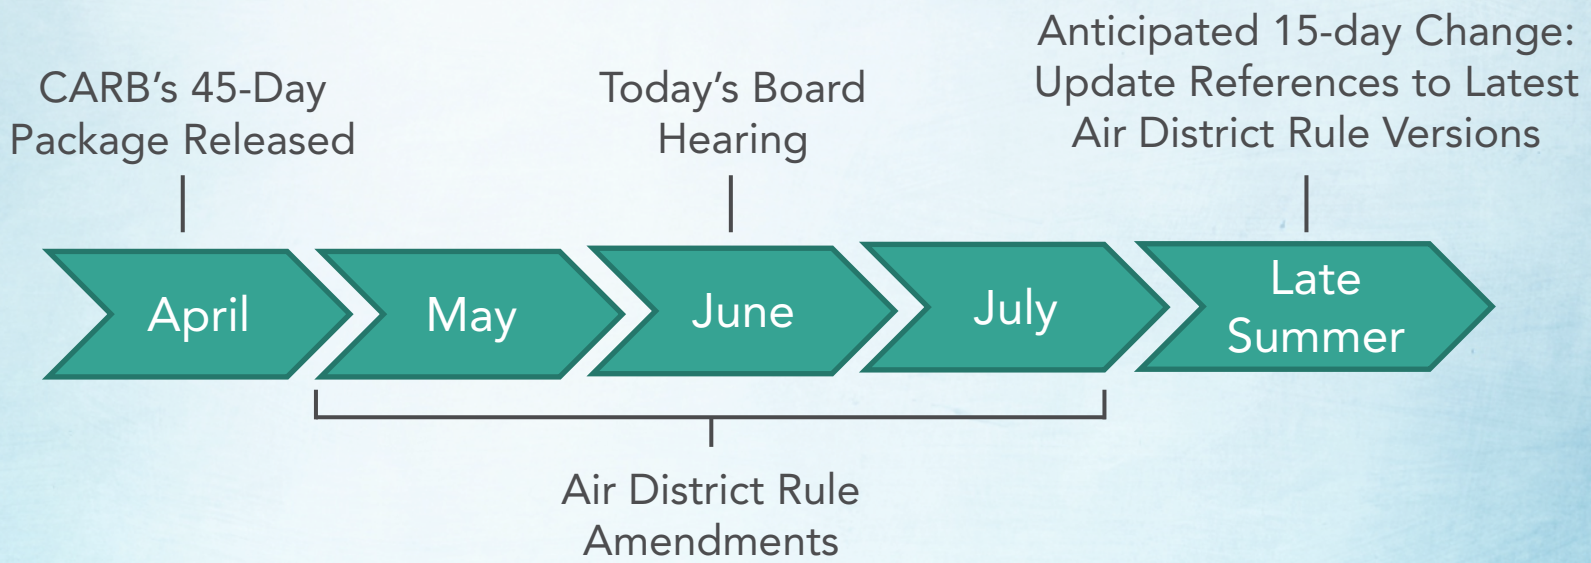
Anticipated 15-day Change: Update References to Latest Air District Rule Versions

CARB's 45-Day Package Released

Today's Board Hearing

April

May

June

July

Late Summer

Air District Rule Amendments